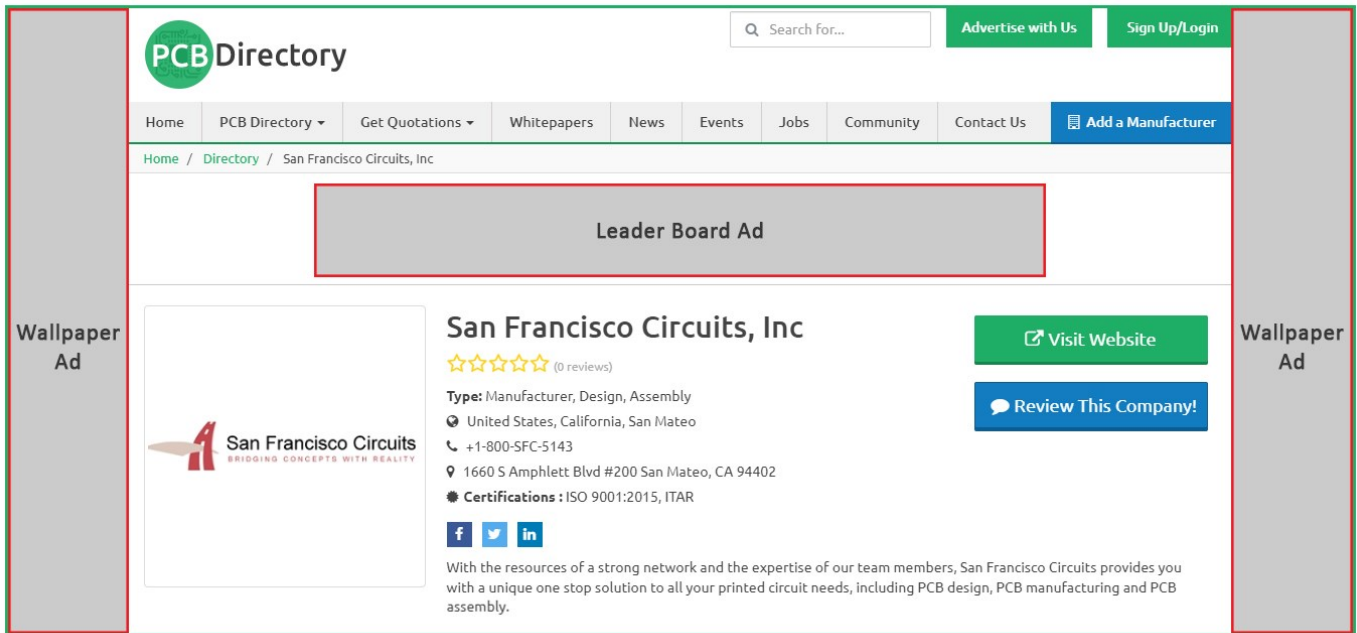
Wallpaper Ad

PCB Directory

Search for...

Advertise with Us

Sign Up/Login

Home

PCB Directory

Get Quotations

Whitepapers

News

Events

Jobs

Community

Contact Us

Add a Manufacturer

Home / Directory / San Francisco Circuits, Inc

Leader Board Ad

San Francisco Circuits
BRIDGING CONCEPTS WITH REALITY

San Francisco Circuits, Inc

(0 reviews)

Type: Manufacturer, Design, Assembly

United States, California, San Mateo

+1-800-SFC-5143

1660 S Amphlett Blvd #200 San Mateo, CA 94402

Certifications : ISO 9001:2015, ITAR

f

in

With the resources of a strong network and the expertise of our team members, San Francisco Circuits provides you with a unique one stop solution to all your printed circuit needs, including PCB design, PCB manufacturing and PCB assembly.

Visit Website

Review This Company!

Wallpaper Ad